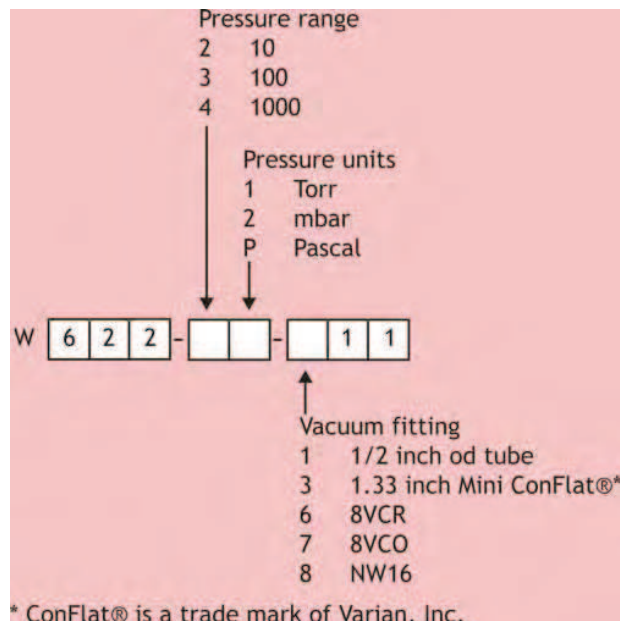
Pressure range
2 10
3 100
4 1000

Pressure units
1 Torr
2 mbar
P Pascal

W 6 2 2 - [ ] [ ] - [ ] 1 1

Vacuum fitting
1 1/2 inch od tube
3 1.33 inch Mini ConFlat®*
6 8VCR
7 8VCO
8 NW16

* ConFlat® is a trade mark of Varian, Inc.